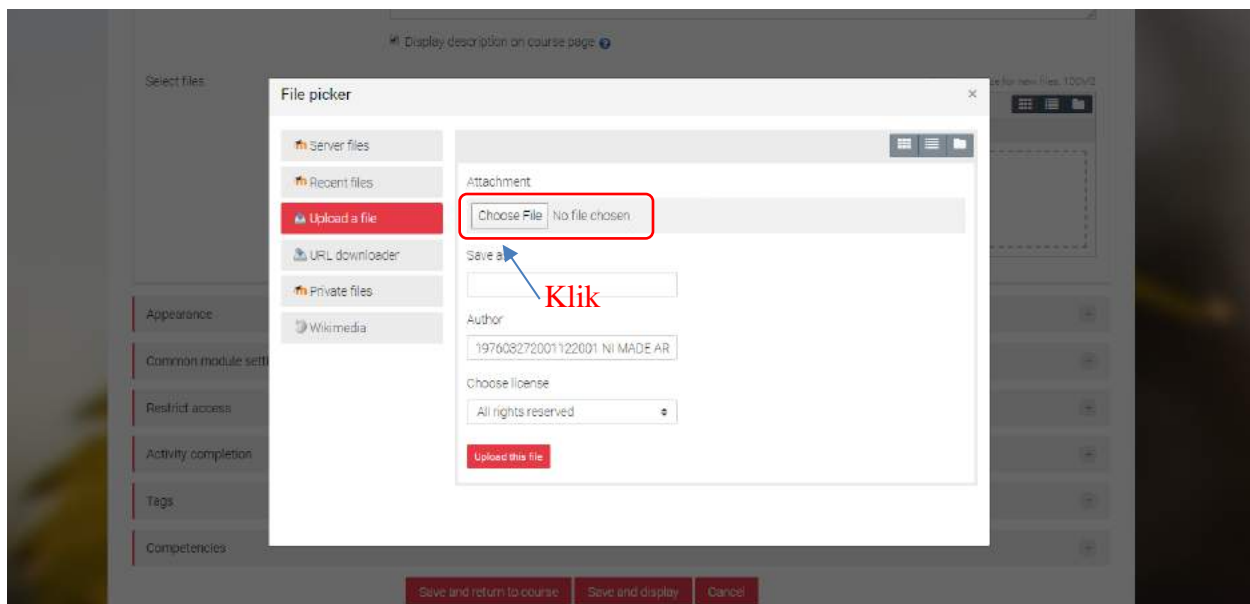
Display description on course page

Select files

e for new files: 100MB

File picker

×

Server files

Recent files

Upload a file

URL downloader

Private files

Wikimedia

Attachment

Choose File No file chosen

Save a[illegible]

Klik

Author

197608272001122001 NI MADE AR

Choose license

All rights reserved

Upload this file

Appearance

Common module setti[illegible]

Restrict access

Activity completion

Tags

Competencies

Save and return to course

Save and display

Cancel